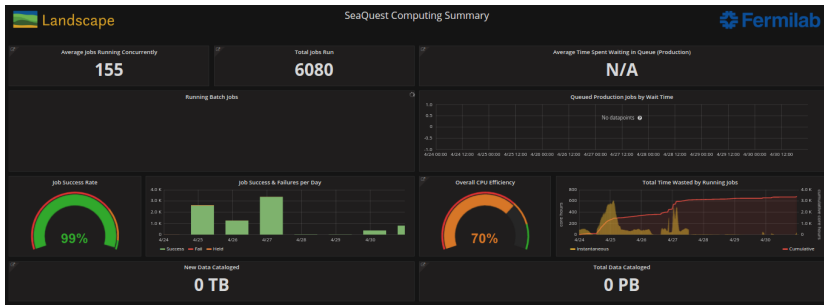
Landscape

SeaQuest Computing Summary

Fermilab

Average Jobs Running Concurrently

155

Total Jobs Run

6080

Average Time Spent Waiting in Queue (Production)

N/A

Running Batch Jobs

Queued Production Jobs by Wait Time

1.0
0.5
0
-0.5
-1.0

No datapoints

4/24 00:00 4/24 12:00 4/25 00:00 4/25 12:00 4/26 00:00 4/26 12:00 4/27 00:00 4/27 12:00 4/28 00:00 4/28 12:00 4/29 00:00 4/29 12:00 4/30 00:00 4/30 12:00

Job Success Rate

99%

Job Success & Failures per Day

4.0 K
3.0 K
2.0 K
1.0 K
0

4/24 4/25 4/26 4/27 4/28 4/29 4/30

Success Fail Held

Overall CPU Efficiency

70%

Total Time Wasted by Running Jobs

800
600
400
200
0

4.0 K
3.0 K
2.0 K
1.0 K
0

4/24 4/25 4/26 4/27 4/28 4/29 4/30

Instantaneous Cumulative

New Data Cataloged

0 TB

Total Data Cataloged

0 PB